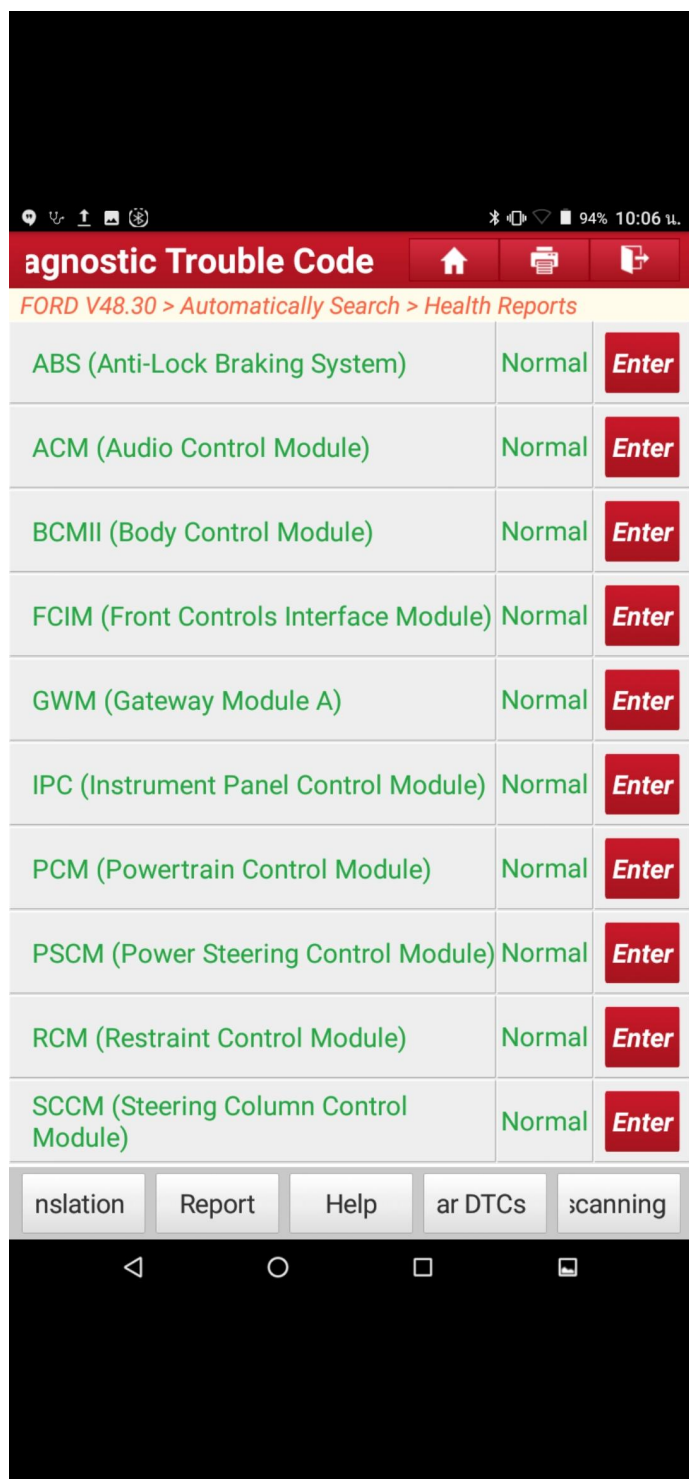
94% 10:06 น.

agnostic Trouble Code

FORD V48.30 > Automatically Search > Health Reports

| | | |
|---|---|---|
| ABS (Anti-Lock Braking System) | Normal | Enter |
| ACM (Audio Control Module) | Normal | Enter |
| BCMII (Body Control Module) | Normal | Enter |
| FCIM (Front Controls Interface Module) | Normal | Enter |
| GWM (Gateway Module A) | Normal | Enter |
| IPC (Instrument Panel Control Module) | Normal | Enter |
| PCM (Powertrain Control Module) | Normal | Enter |
| PSCM (Power Steering Control Module) | Normal | Enter |
| RCM (Restraint Control Module) | Normal | Enter |
| SCCM (Steering Column Control Module) | Normal | Enter |

nslation Report Help ar DTCs ;canning